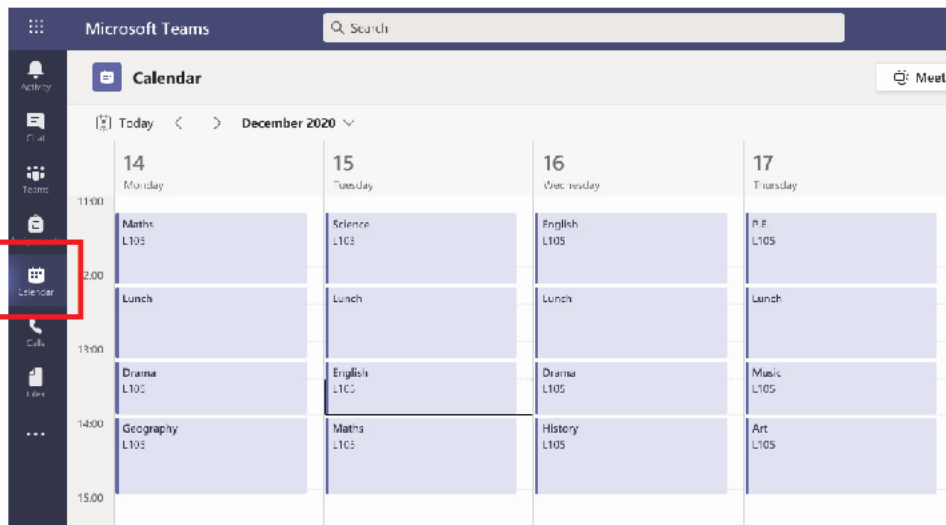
Microsoft Teams

Search

Activity

Chat

Teams

Calendar

Calls

Files

...

Calendar

Meet

Today < > December 2020

| | 14 Monday | 15 Tuesday | 16 Wednesday | 17 Thursday |
|---|---|---|---|---|
| 11:00 | Maths L105 | Science L105 | English L105 | P.E. L105 |
| 12:00 | Lunch | Lunch | Lunch | Lunch |
| 13:00 | Drama L105 | English L105 | Drama L105 | Music L105 |
| 14:00 | Geography L105 | Maths L105 | History L105 | Art L105 |
| 15:00 | | | | |